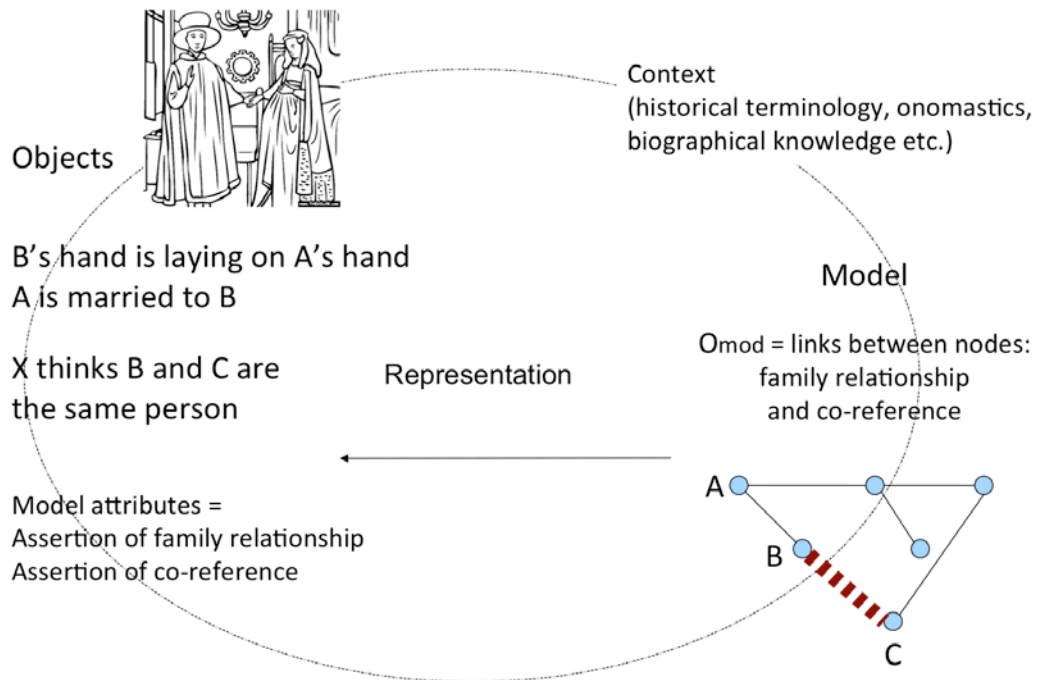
Objects

Context
(historical terminology, onomastics, biographical knowledge etc.)

B’s hand is laying on A’s hand
A is married to B

X thinks B and C are the same person

Model

$O_{mod}$ = links between nodes: family relationship and co-reference

Representation

Model attributes =
Assertion of family relationship
Assertion of co-reference

A

B

C